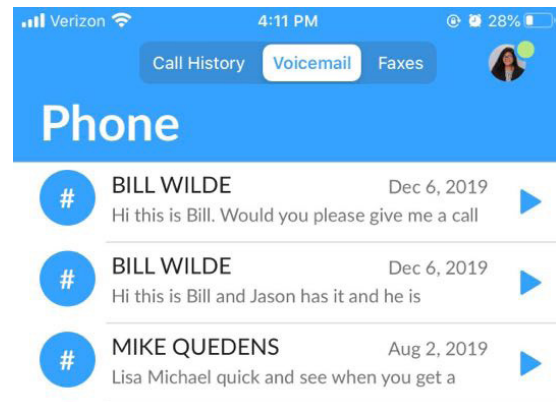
Verizon 4:11 PM 28%

Call History Voicemail Faxes

Phone

#
BILL WILDE Dec 6, 2019
Hi this is Bill. Would you please give me a call

#
BILL WILDE Dec 6, 2019
Hi this is Bill and Jason has it and he is

#
MIKE QUEDENS Aug 2, 2019
Lisa Michael quick and see when you get a